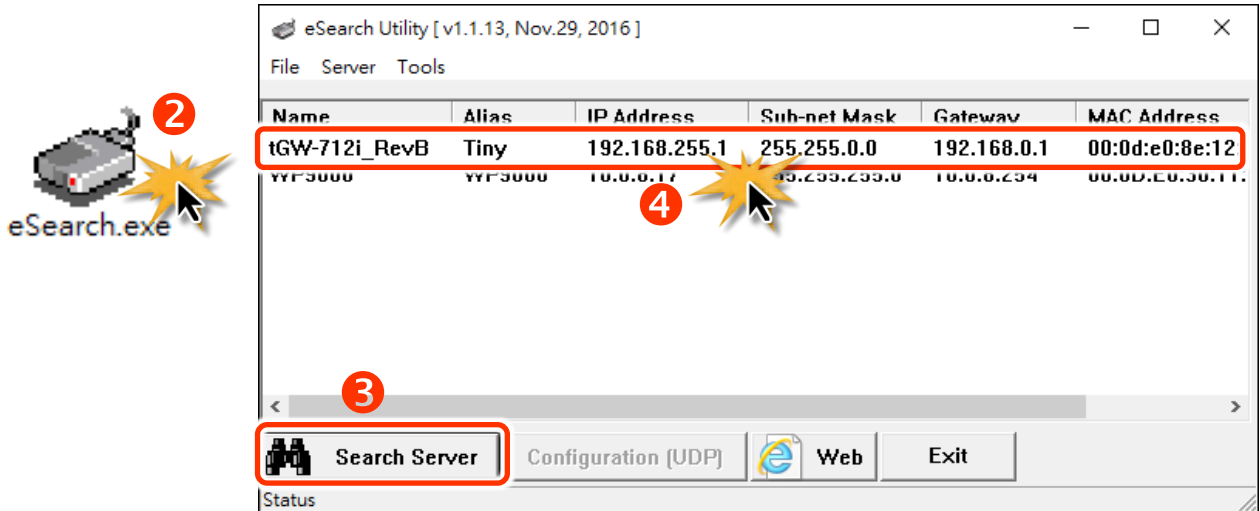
2

eSearch.exe

eSearch Utility [ v1.1.13, Nov.29, 2016 ]

File Server Tools

| Name | Alias | IP Address | Sub-net Mask | Gateway | MAC Address |
|---|---|---|---|---|---|
| tGW-712i_RevB | Tiny | 192.168.255.1 | 255.255.0.0 | 192.168.0.1 | 00:0d:e0:8e:12 |
| WP5000 | WP5000 | 10.0.8.17 | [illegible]5.255.255.0 | 10.0.8.254 | 00:0D:E0:30:11: |

4

3

Search Server

Configuration (UDP)

Web

Exit

Status